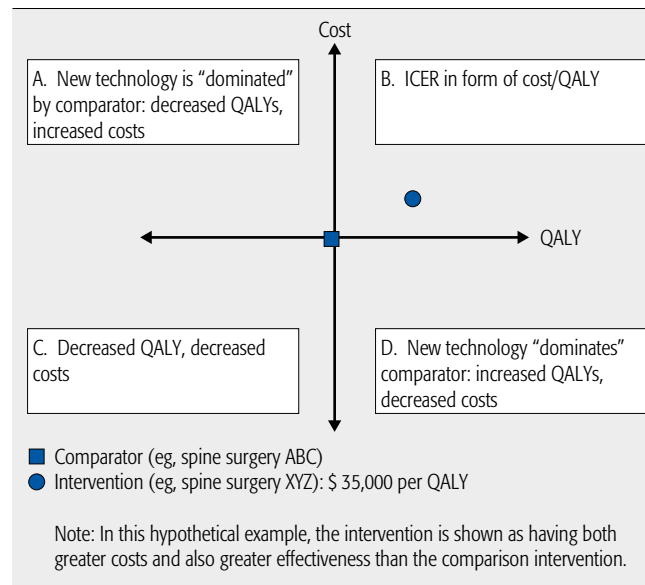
Cost

A. New technology is "dominated" by comparator: decreased QALYs, increased costs

B. ICER in form of cost/QALY

QALY

C. Decreased QALY, decreased costs

D. New technology "dominates" comparator: increased QALYs, decreased costs

Comparator (eg, spine surgery ABC)
Intervention (eg, spine surgery XYZ): $ 35,000 per QALY

Note: In this hypothetical example, the intervention is shown as having both greater costs and also greater effectiveness than the comparison intervention.